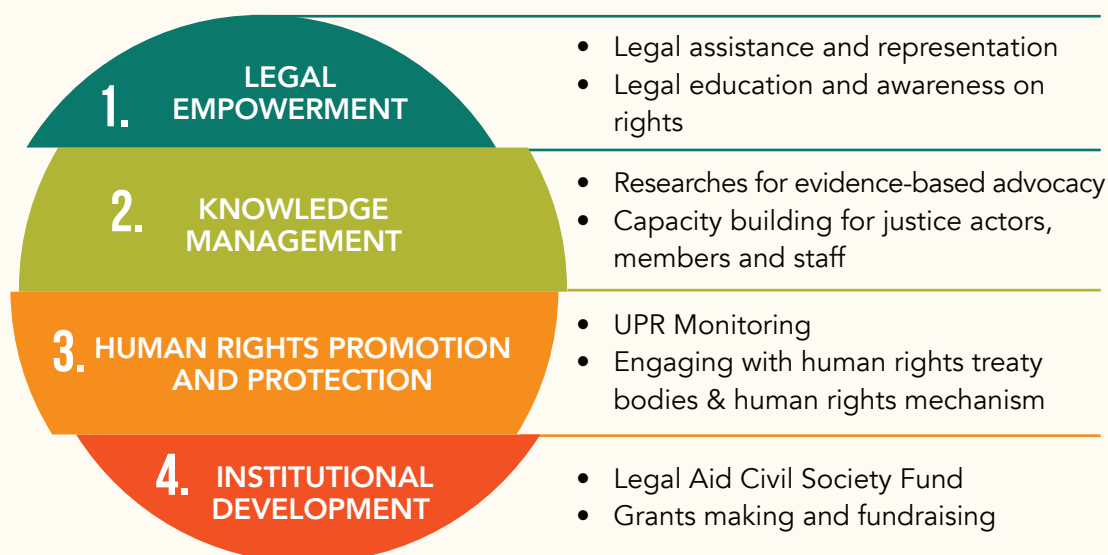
1. LEGAL EMPOWERMENT

- Legal assistance and representation
- Legal education and awareness on rights

2. KNOWLEDGE MANAGEMENT

- Researches for evidence-based advocacy
- Capacity building for justice actors, members and staff

3. HUMAN RIGHTS PROMOTION AND PROTECTION

- UPR Monitoring
- Engaging with human rights treaty bodies & human rights mechanism

4. INSTITUTIONAL DEVELOPMENT

- Legal Aid Civil Society Fund
- Grants making and fundraising